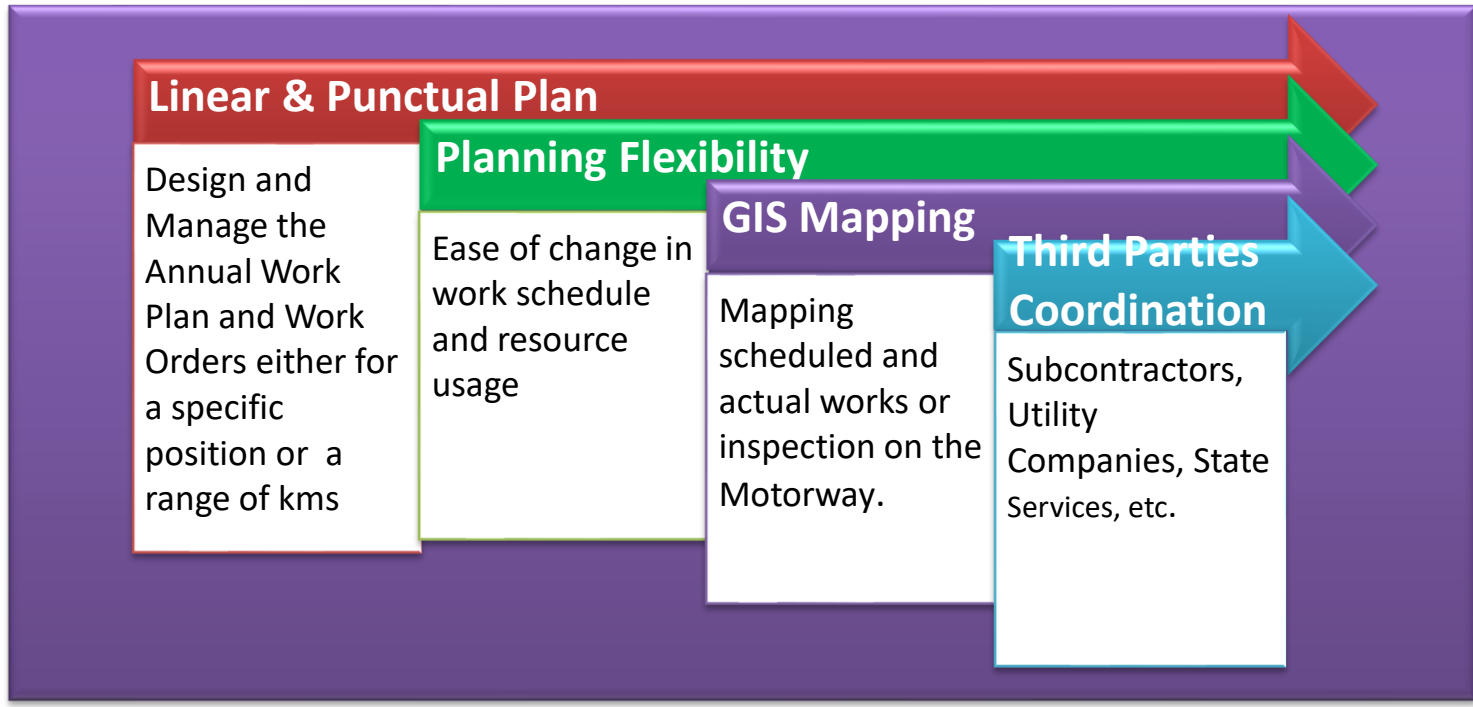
Linear & Punctual Plan

Design and Manage the Annual Work Plan and Work Orders either for a specific position or a range of kms

Planning Flexibility

Ease of change in work schedule and resource usage

GIS Mapping

Mapping scheduled and actual works or inspection on the Motorway.

Third Parties Coordination

Subcontractors, Utility Companies, State Services, etc.